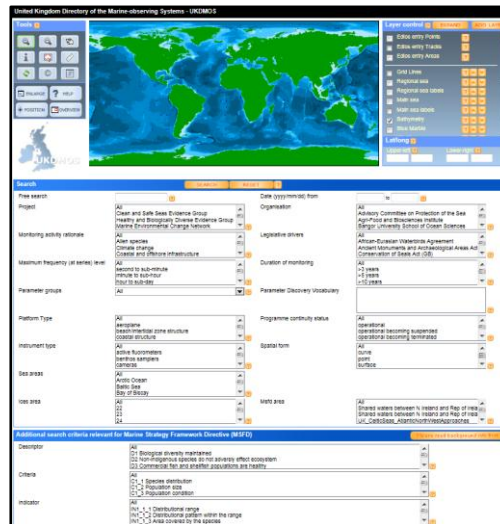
United Kingdom Directory of the Marine-observing Systems - UKDMOS

Tools

ENLARGE
HELP
POSITION
OVERVIEW

UKDMOS

Layer control

Edios entry Points
Edios entry Tracks
Edios entry Areas
Grid Lines
Regional sea
Regional sea labels
Main sea
Main sea labels
Bathymetry
Blue Marble

Lat/Long

Search

SEARCH
RESET

Free search
Date (yyyy/mm/dd) from
to
Project
All
Clean and Safe Seas Evidence Group
Healthy and Biologically Diverse Evidence Group
Marine Environmental Change Network
Organisation
All
Advisory Committee on Protection of the Sea
Agri-Food and Biosciences Institute
Bangor University School of Ocean Sciences
Monitoring activity rationale
All
Alien species
Climate change
Coastal and offshore infrastructure
Legislative drivers
All
African-Eurasian Waterbirds Agreement
Ancient Monuments and Archaeological Areas Act
Conservation of Seals Act (GB)
Maximum frequency (at series) level
All
second to sub-minute
minute to sub-hour
hour to sub-day
Duration of monitoring
All
>3 years
>5 years
>10 years
Parameter groups
All
Parameter Discovery Vocabulary
Platform Type
All
aeroplane
beach/intertidal zone structure
coastal structure
Programme continuity status
All
operational
operational becoming suspended
operational becoming terminated
Instrument type
All
active fluorometers
benthos samplers
cameras
Spatial form
All
curve
point
surface
Sea areas
All
Arctic Ocean
Baltic Sea
Bay of Biscay
Ices area
All
22
23
24
Msfd area
All
Shared waters between N Ireland and Rep of Irela
Shared waters between N Ireland and Rep of Irela
UK_CelticSeas_AtlanticNorthWestApproaches

Additional search criteria relevant for Marine Strategy Framework Directive (MSFD)

Descriptor
All
D1 Biological diversity maintained
D2 Non-indigenous species do not adversely affect ecosystem
D3 Commercial fish and shellfish populations are healthy
Criteria
All
C1_1 Species distribution
C1_2 Population size
C1_3 Population condition
Indicator
All
IN1_1_1 Distributional range
IN1_1_2 Distributional pattern within the range
IN1_1_3 Area covered by the species